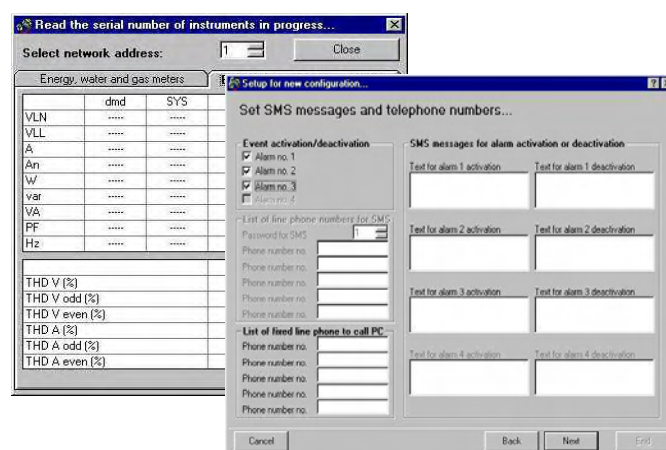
Read the serial number of instruments in progress...

Select network address: 1 Close

Energy, water and gas meters

| | dmd | SYS |
|---|---|---|
| VLN | ----- | ----- |
| VLL | ----- | ----- |
| A | ----- | ----- |
| An | ----- | ----- |
| W | ----- | ----- |
| var | ----- | ----- |
| VA | ----- | ----- |
| PF | ----- | ----- |
| Hz | ----- | ----- |

THD V (%)
THD V odd (%)
THD V even (%)
THD A (%)
THD A odd (%)
THD A even (%)

Setup for new configuration...

Set SMS messages and telephone numbers...

Event activation/deactivation
Alarm no. 1
Alarm no. 2
Alarm no. 3
Alarm no. 4

List of line phone numbers for SMS
Password for SMS 1
Phone number no.
Phone number no.
Phone number no.
Phone number no.
Phone number no.

List of fixed line phone to call PC
Phone number no.
Phone number no.
Phone number no.
Phone number no.
Phone number no.

SMS messages for alarm activation or deactivation
Text for alarm 1 activation
Text for alarm 1 deactivation
Text for alarm 2 activation
Text for alarm 2 deactivation
Text for alarm 3 activation
Text for alarm 3 deactivation
Text for alarm 4 activation
Text for alarm 4 deactivation

Cancel
Back
Next
End